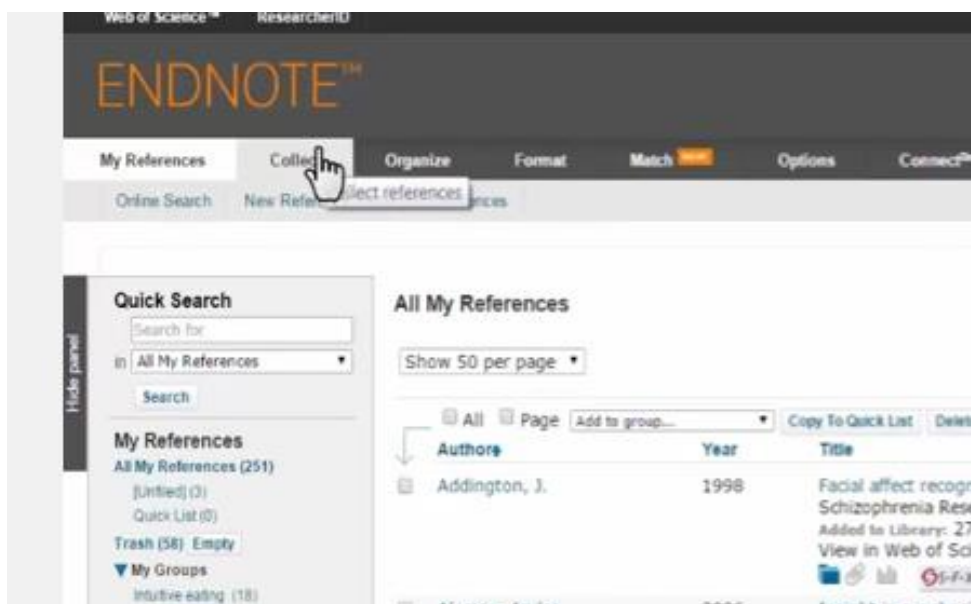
Web of Science™ ResearcherID

ENDNOTE™

My References Collect Organize Format Match NEW Options Connect™

Online Search New Refer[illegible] Collect references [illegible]nces

Hide panel

Quick Search

Search for

in All My References

Search

My References

All My References (251)

[Unfiled] (3)

Quick List (0)

Trash (58) Empty

▼My Groups

Intuitive eating (18)

All My References

Show 50 per page

All Page Add to group... Copy To Quick List Delet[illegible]

| | Authors | Year | Title |
|---|---|---|---|
| | Addington, J. | 1998 | Facial affect recog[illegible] Schizophrenia Rese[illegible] Added to Library: 27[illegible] View in Web of Sci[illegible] |